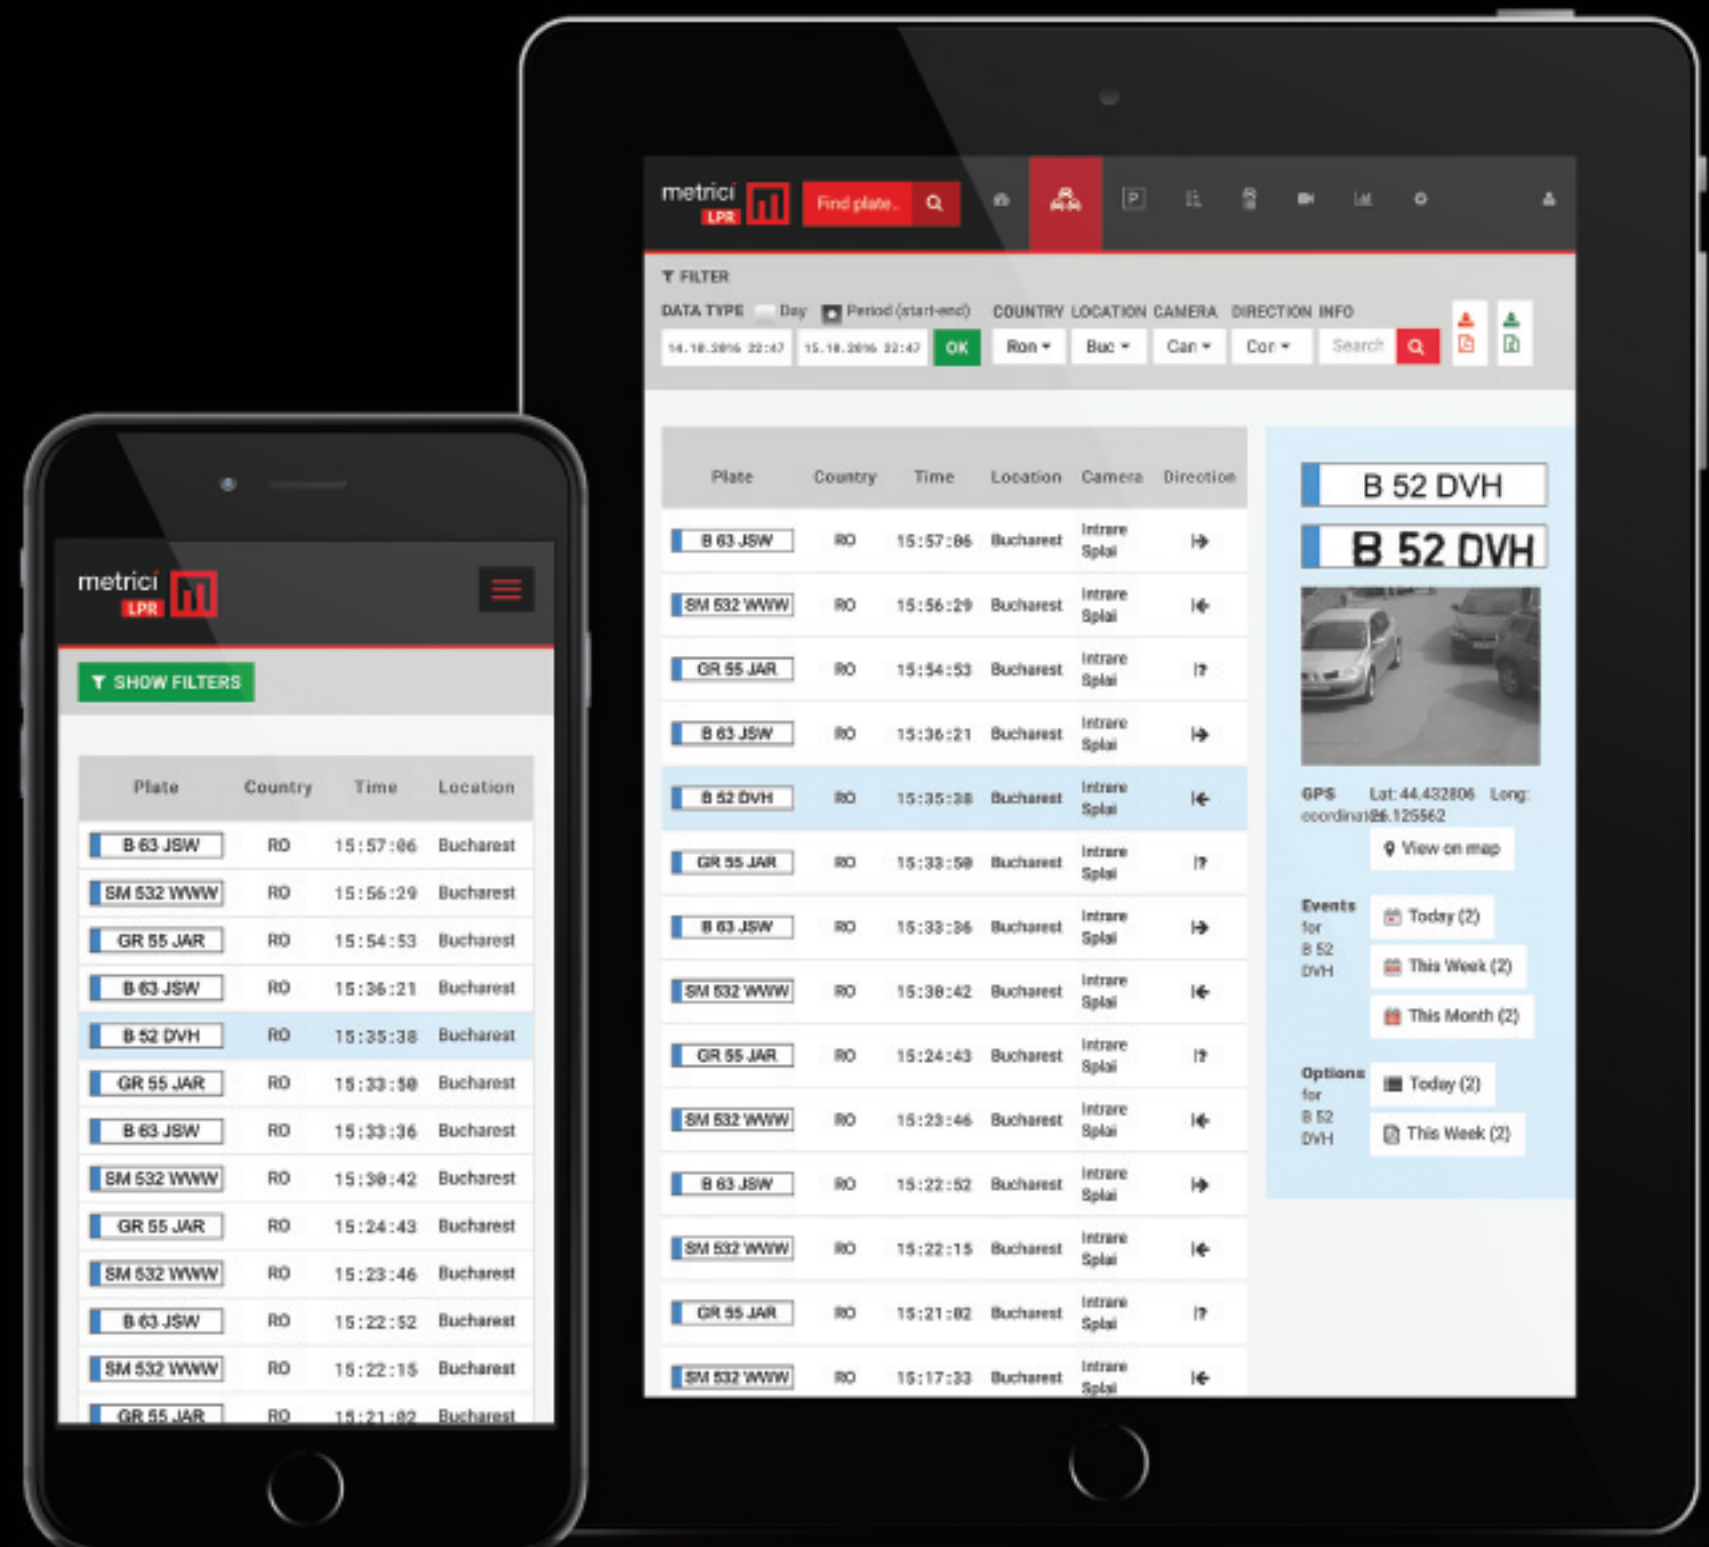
metrici LPR

Find plate..

FILTER

DATA TYPE Day Period (start-end)

14.10.2016 22:47 15.10.2016 22:47 OK

COUNTRY LOCATION CAMERA DIRECTION INFO

Ron Buc Can Cor Search

| Plate | Country | Time | Location | Camera | Direction |
|---|---|---|---|---|---|
| B 63 JSW | RO | 15:57:06 | Bucharest | Intrare Splai | |
| SM 532 WWW | RO | 15:56:29 | Bucharest | Intrare Splai | |
| GR 55 JAR | RO | 15:54:53 | Bucharest | Intrare Splai | |
| B 63 JSW | RO | 15:36:21 | Bucharest | Intrare Splai | |
| B 52 DVH | RO | 15:35:38 | Bucharest | Intrare Splai | |
| GR 55 JAR | RO | 15:33:50 | Bucharest | Intrare Splai | |
| B 63 JSW | RO | 15:33:36 | Bucharest | Intrare Splai | |
| SM 532 WWW | RO | 15:30:42 | Bucharest | Intrare Splai | |
| GR 55 JAR | RO | 15:24:43 | Bucharest | Intrare Splai | |
| SM 532 WWW | RO | 15:23:46 | Bucharest | Intrare Splai | |
| B 63 JSW | RO | 15:22:52 | Bucharest | Intrare Splai | |
| SM 532 WWW | RO | 15:22:15 | Bucharest | Intrare Splai | |
| GR 55 JAR | RO | 15:21:02 | Bucharest | Intrare Splai | |
| SM 532 WWW | RO | 15:17:33 | Bucharest | Intrare Splai | |

B 52 DVH

B 52 DVH

GPS coordinates Lat: 44.432806 Long: 26.125562

View on map

Events for B 52 DVH

Today (2)

This Week (2)

This Month (2)

Options for B 52 DVH

Today (2)

This Week (2)

metrici LPR

SHOW FILTERS

| Plate | Country | Time | Location |
|---|---|---|---|
| B 63 JSW | RO | 15:57:06 | Bucharest |
| SM 532 WWW | RO | 15:56:29 | Bucharest |
| GR 55 JAR | RO | 15:54:53 | Bucharest |
| B 63 JSW | RO | 15:36:21 | Bucharest |
| B 52 DVH | RO | 15:35:38 | Bucharest |
| GR 55 JAR | RO | 15:33:50 | Bucharest |
| B 63 JSW | RO | 15:33:36 | Bucharest |
| SM 532 WWW | RO | 15:30:42 | Bucharest |
| GR 55 JAR | RO | 15:24:43 | Bucharest |
| SM 532 WWW | RO | 15:23:46 | Bucharest |
| B 63 JSW | RO | 15:22:52 | Bucharest |
| SM 532 WWW | RO | 15:22:15 | Bucharest |
| GR 55 JAR | RO | 15:21:02 | Bucharest |